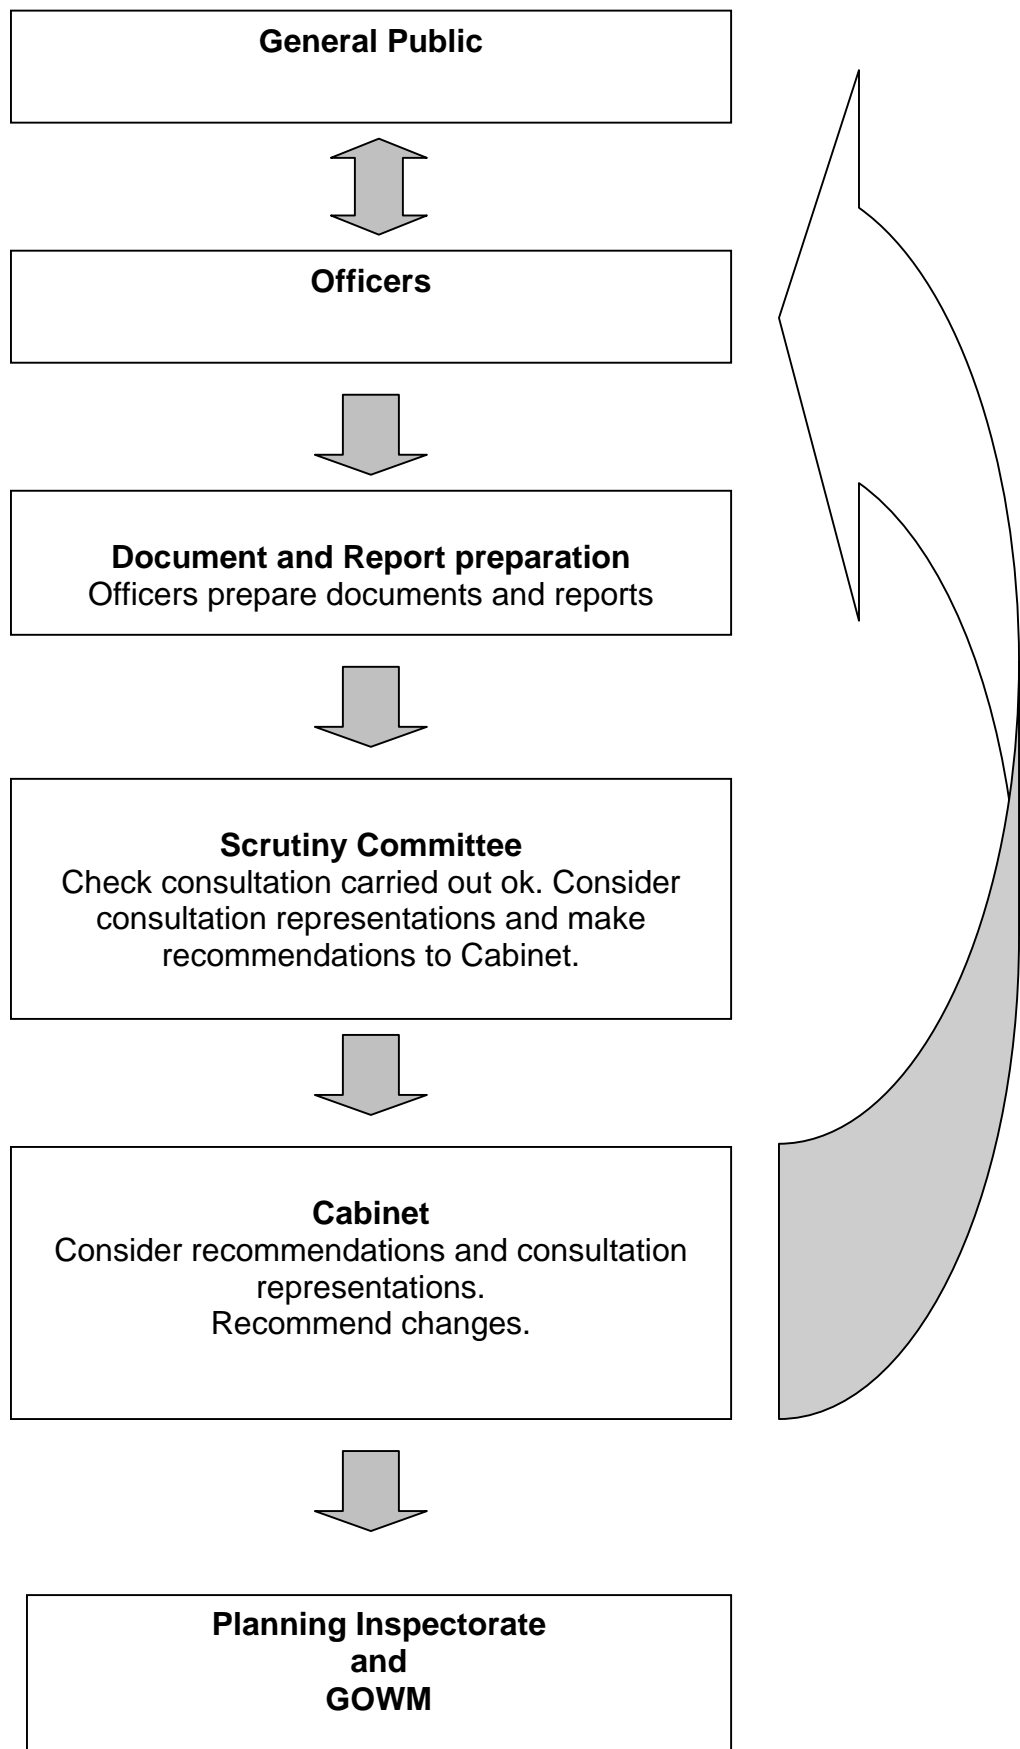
General Public

Officers

Document and Report preparation
Officers prepare documents and reports

Scrutiny Committee
Check consultation carried out ok. Consider consultation representations and make recommendations to Cabinet.

Cabinet
Consider recommendations and consultation representations.
Recommend changes.

Planning Inspectorate
and
GOWM